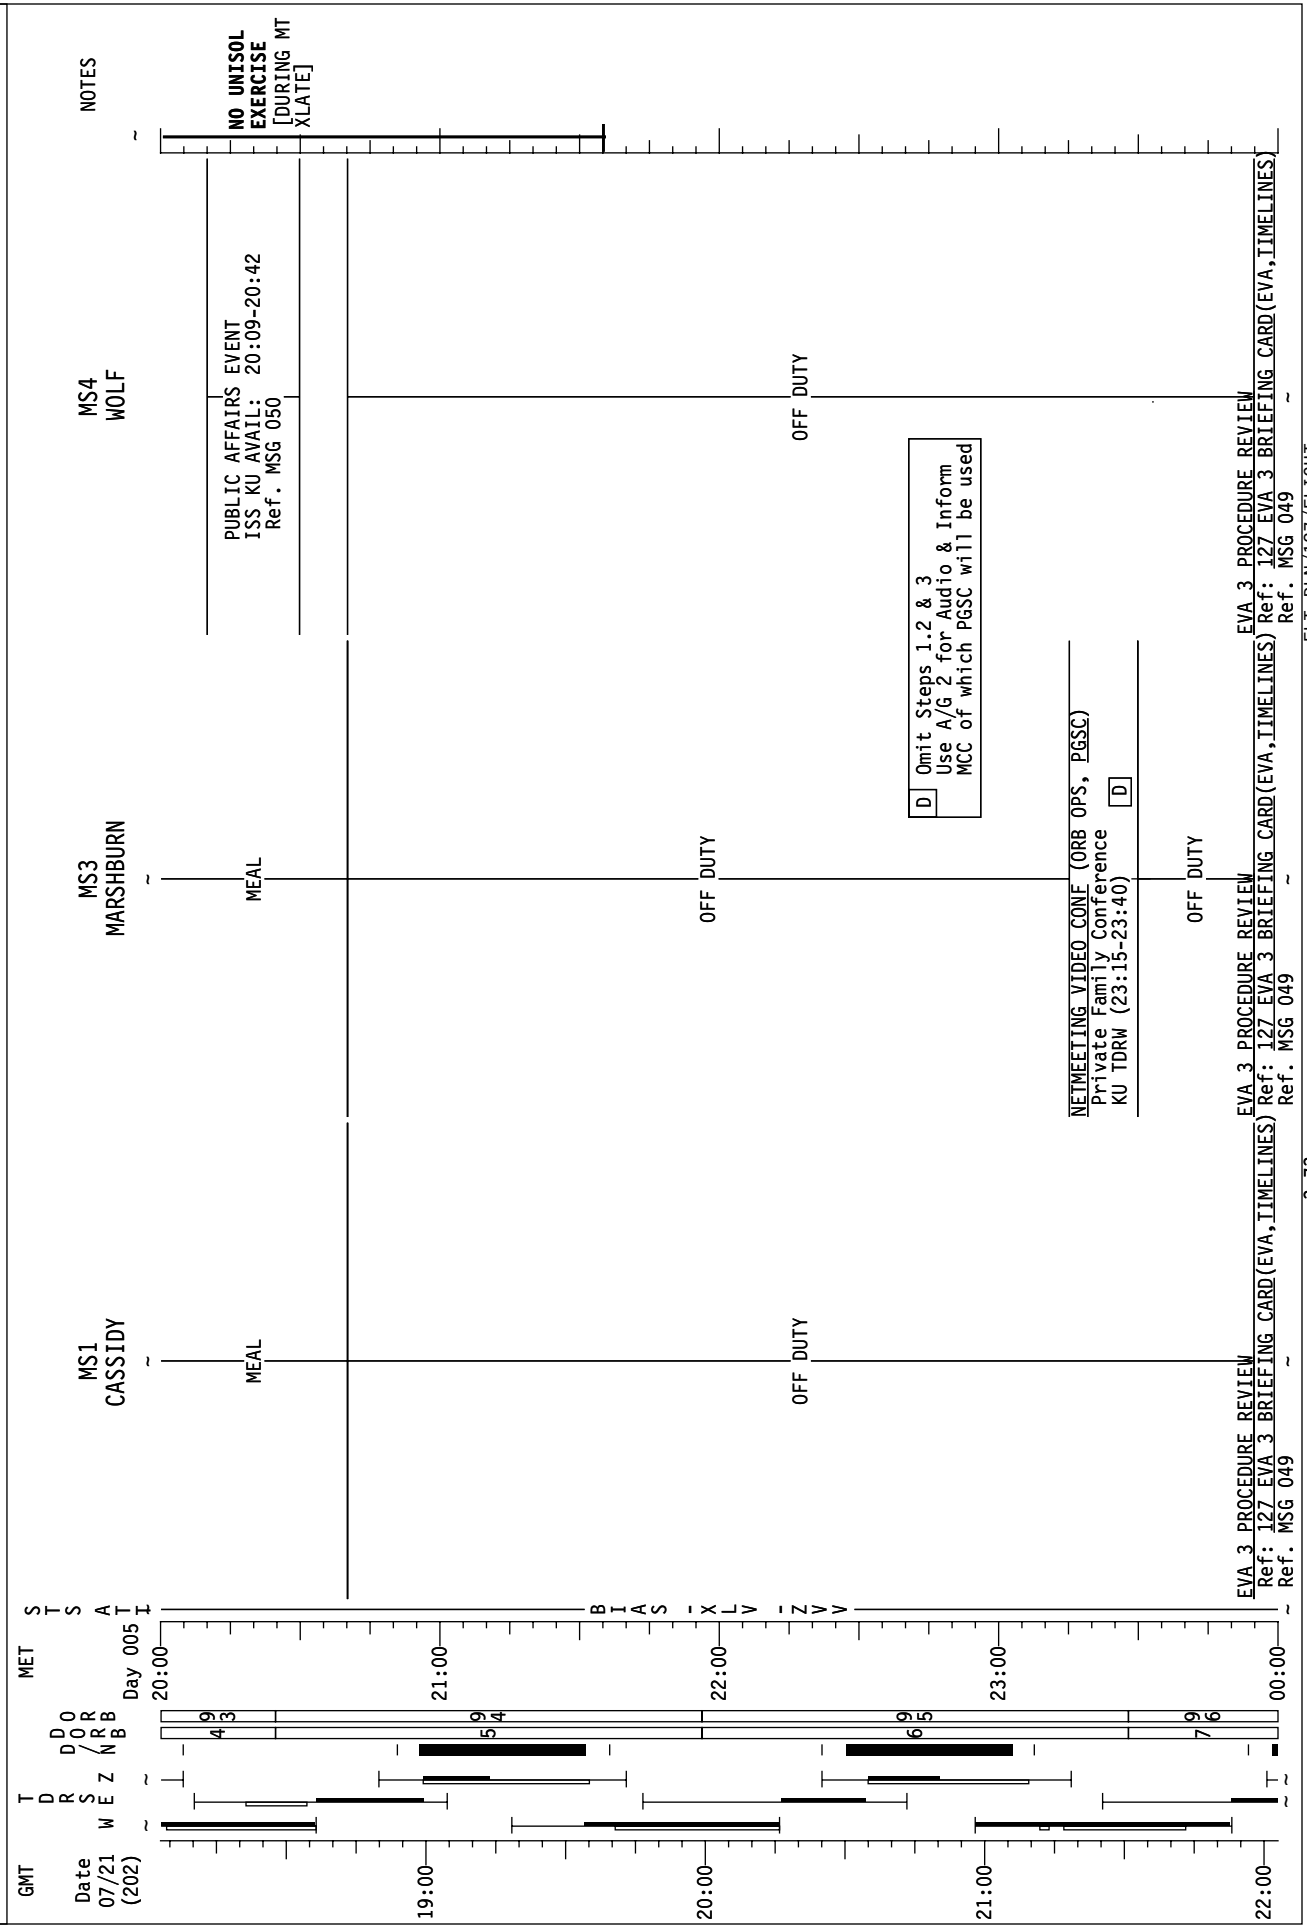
GMT
Date 07/21 (202)

19:00
20:00
21:00
22:00

TDRS
W E Z

D/N
ORB
93 94 95 96
4 5 6 7

MET
Day 005
20:00
21:00
22:00
23:00
00:00

STS ATT
BIAS -XLV -ZVV

MS1
CASSIDY

MEAL

OFF DUTY

EVA 3 PROCEDURE REVIEW
Ref: 127 EVA 3 BRIEFING CARD(EVA,TIMELINES)
Ref. MSG 049

MS3
MARSHBURN

MEAL

OFF DUTY

NETMEETING VIDEO CONF (ORB OPS, PGSC)
Private Family Conference
KU TDRW (23:15-23:40) D

OFF DUTY

EVA 3 PROCEDURE REVIEW
Ref: 127 EVA 3 BRIEFING CARD(EVA,TIMELINES)
Ref. MSG 049

D Omit Steps 1.2 & 3
Use A/G 2 for Audio & Inform
MCC of which PGSC will be used

MS4
WOLF

PUBLIC AFFAIRS EVENT
ISS KU AVAIL: 20:09-20:42
Ref. MSG 050

OFF DUTY

EVA 3 PROCEDURE REVIEW
Ref: 127 EVA 3 BRIEFING CARD(EVA,TIMELINES)
Ref. MSG 049

NOTES

NO UNISOL EXERCISE
[DURING MT XLATE]

3-70
FLT PLN/127/FLIGHT